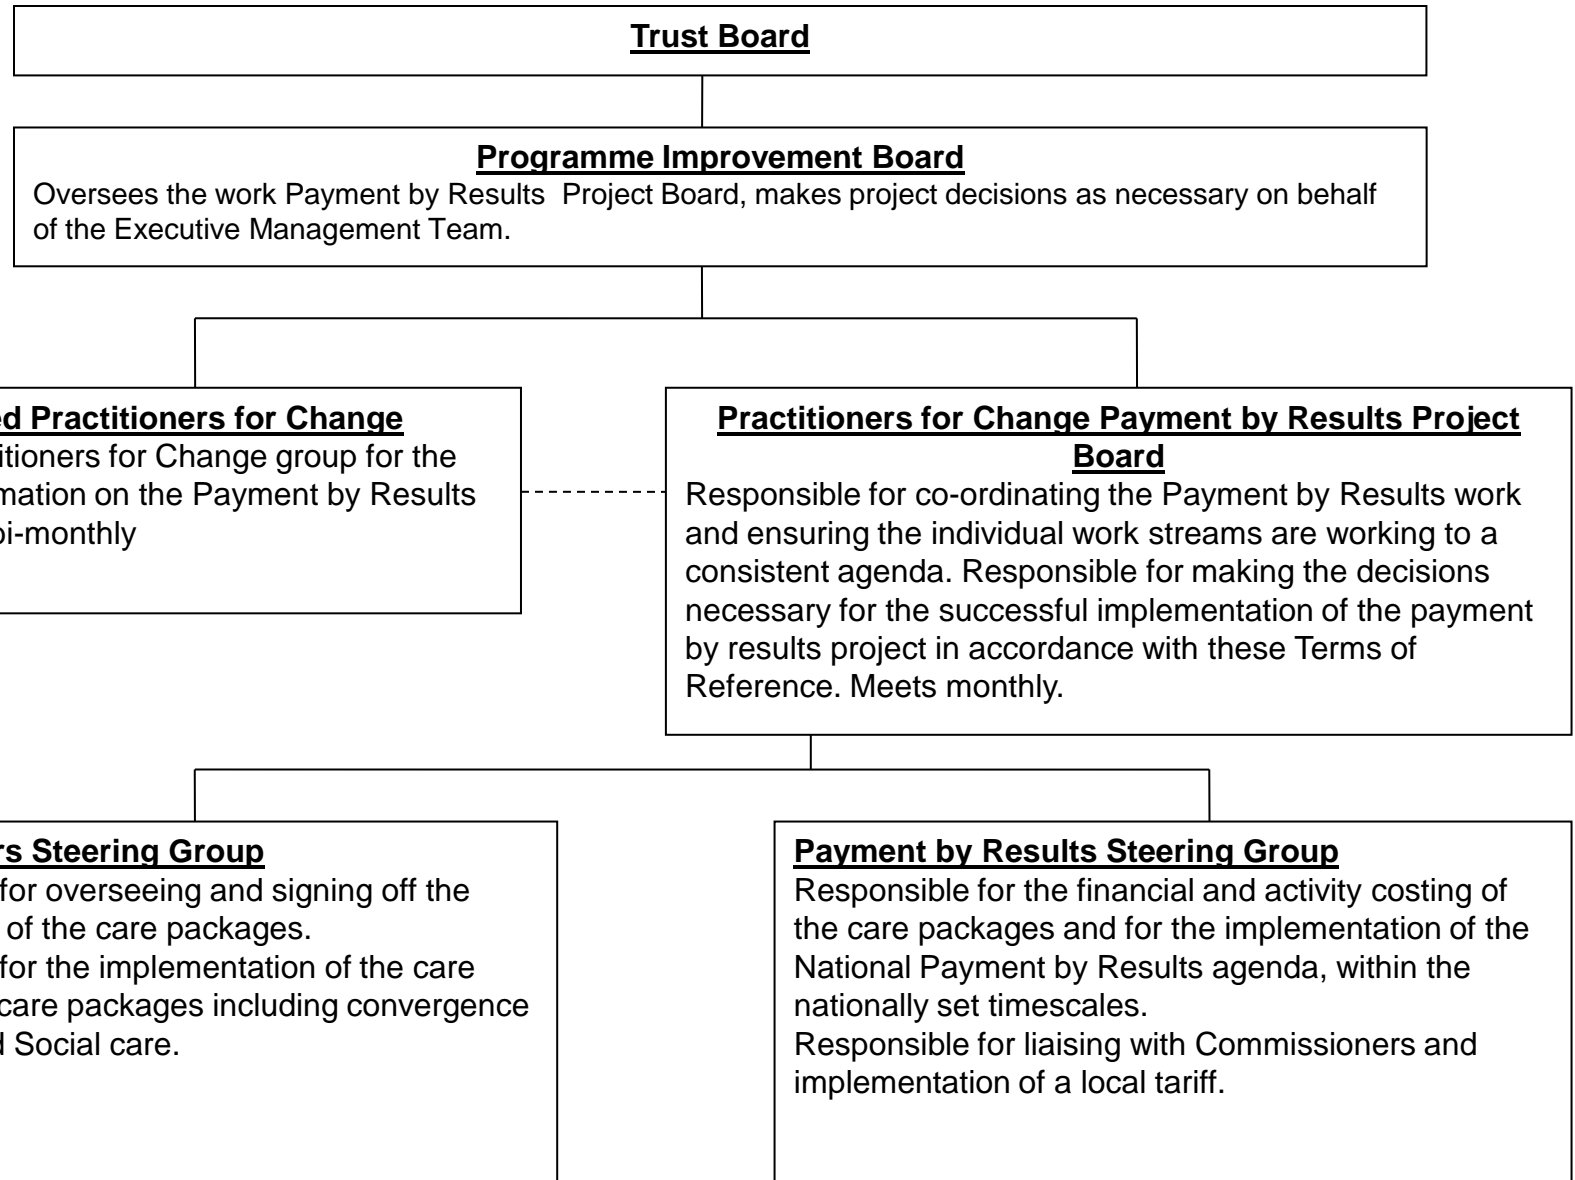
**Trust Board**

**Programme Improvement Board**
Oversees the work Payment by Results Project Board, makes project decisions as necessary on behalf of the Executive Management Team.

**ed Practitioners for Change**
itioners for Change group for the mation on the Payment by Results bi-monthly

**Practitioners for Change Payment by Results Project Board**
Responsible for co-ordinating the Payment by Results work and ensuring the individual work streams are working to a consistent agenda. Responsible for making the decisions necessary for the successful implementation of the payment by results project in accordance with these Terms of Reference. Meets monthly.

**rs Steering Group**
for overseeing and signing off the of the care packages.
for the implementation of the care care packages including convergence d Social care.

**Payment by Results Steering Group**
Responsible for the financial and activity costing of the care packages and for the implementation of the National Payment by Results agenda, within the nationally set timescales.
Responsible for liaising with Commissioners and implementation of a local tariff.